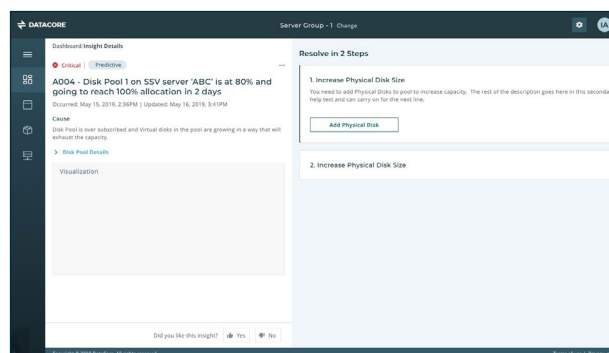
DATACORE

Server Group - 1 Change

IA

Dashboard/Insight Details

Critical | Predictive

...

A004 - Disk Pool 1 on SSV server 'ABC' is at 80% and going to reach 100% allocation in 2 days

Occurred: May 15, 2019, 2:36PM | Updated: May 16, 2019, 3:41PM

Cause

Disk Pool is over subscribed and Virtual disks in the pool are growing in a way that will exhaust the capacity.

> Disk Pool Details

Visualization

Did you like this insight? Yes No

Resolve in 2 Steps

1. Increase Physical Disk Size

You need to add Physical Disks to pool to increase capacity. The rest of the description goes here in this seconda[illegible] help text and can carry on for the next line.

Add Physical Disk

2. Increase Physical Disk Size

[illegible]

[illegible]